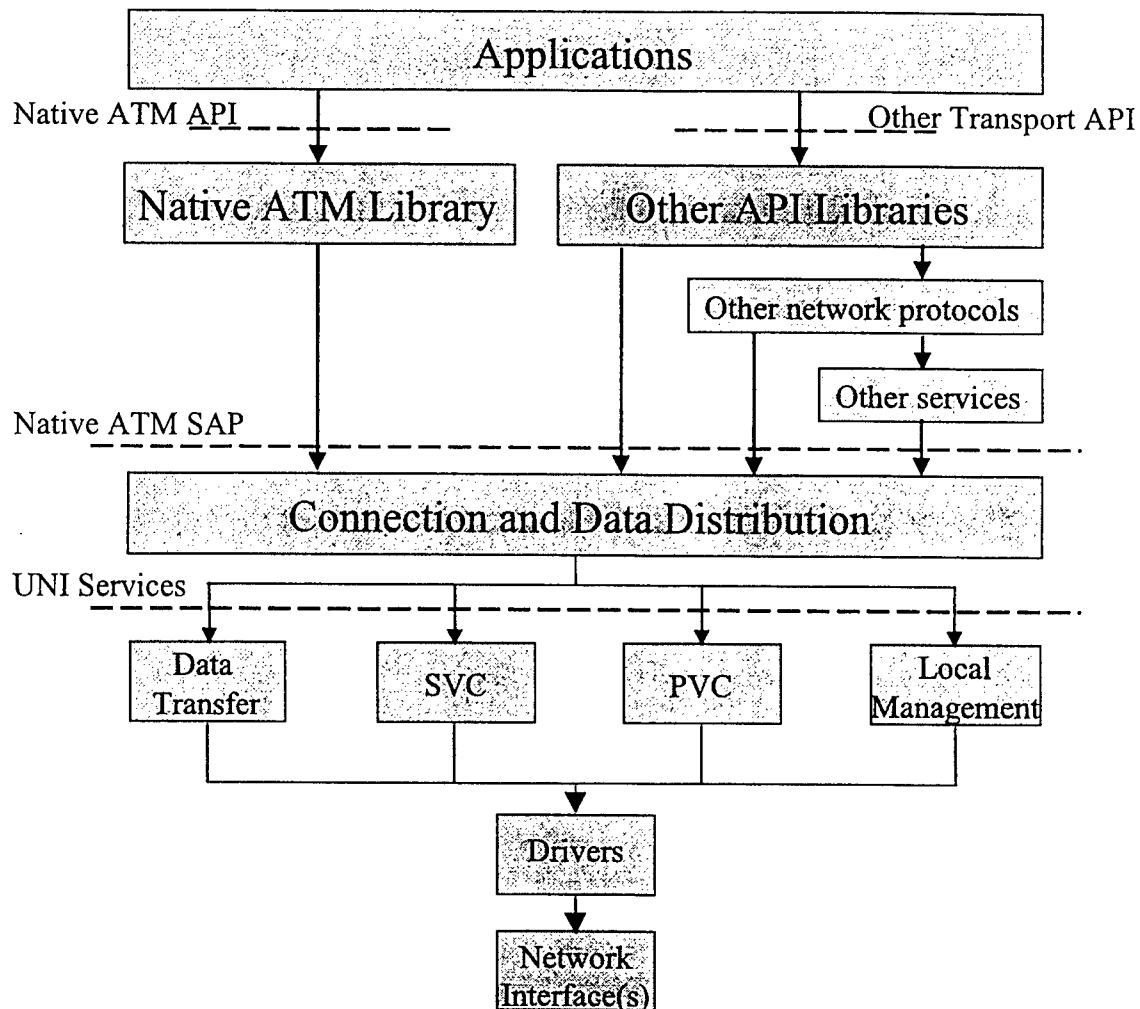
Applications

Native ATM API

Other Transport API

Native ATM Library

Other API Libraries

Other network protocols

Other services

Native ATM SAP

Connection and Data Distribution

UNI Services

Data Transfer

SVC

PVC

Local Management

Drivers

Network Interface(s)